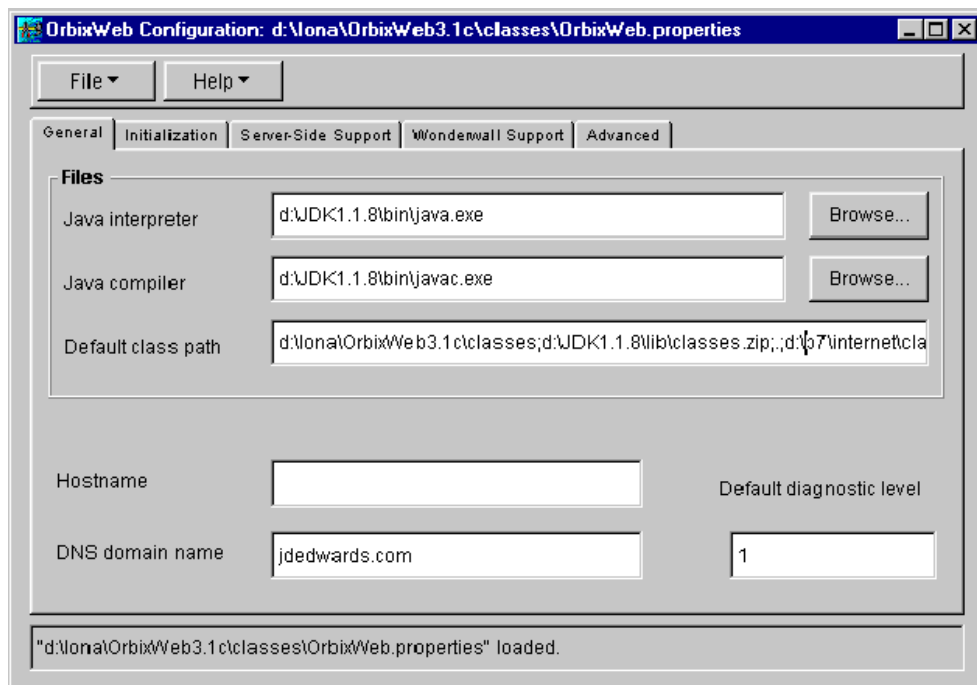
OrbixWeb Configuration: d:\Iona\OrbixWeb3.1c\classes\OrbixWeb.properties

File ▾ Help ▾

General | Initialization | Server-Side Support | Wonderwall Support | Advanced

Files

Java interpreter d:\JDK1.1.8\bin\java.exe Browse...

Java compiler d:\JDK1.1.8\bin\javac.exe Browse...

Default class path d:\Iona\OrbixWeb3.1c\classes;d:\JDK1.1.8\lib\classes.zip;.;d:\b7\internet\cla

Hostname

Default diagnostic level

DNS domain name jdedwards.com

1

"d:\Iona\OrbixWeb3.1c\classes\OrbixWeb.properties" loaded.